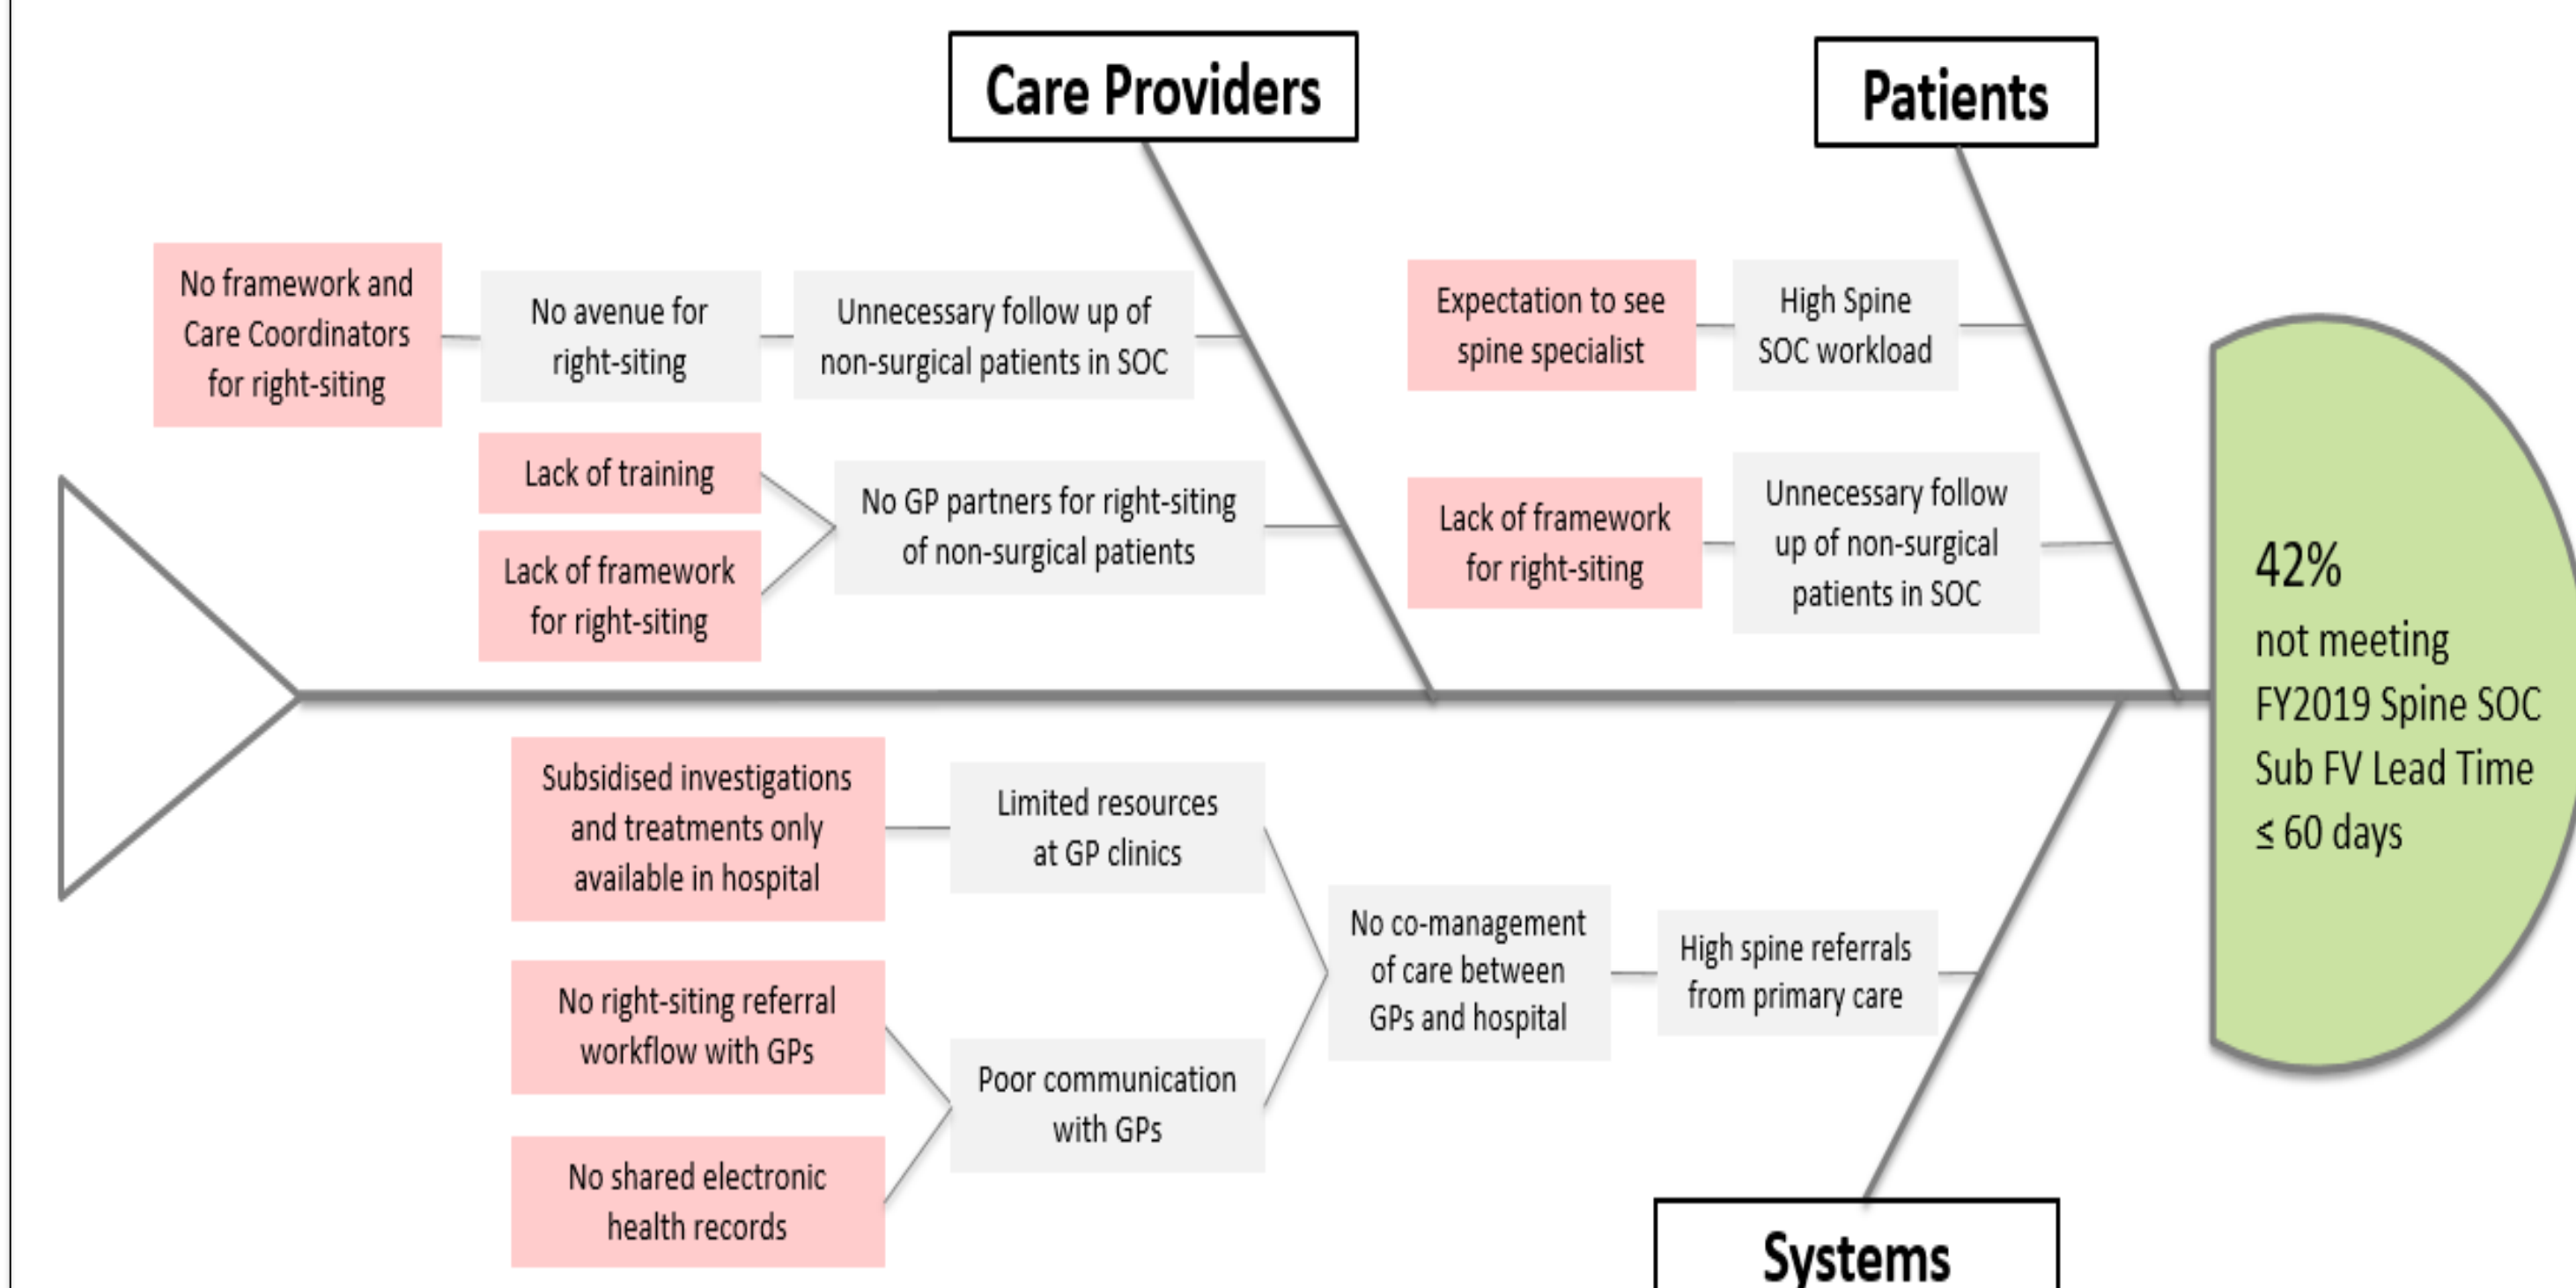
Care Providers

Patients

No framework and Care Coordinators for right-siting

No avenue for right-siting

Unnecessary follow up of non-surgical patients in SOC

Lack of training

Lack of framework for right-siting

No GP partners for right-siting of non-surgical patients

Expectation to see spine specialist

High Spine SOC workload

Lack of framework for right-siting

Unnecessary follow up of non-surgical patients in SOC

42%
not meeting
FY2019 Spine SOC
Sub FV Lead Time
≤ 60 days

Subsidised investigations and treatments only available in hospital

Limited resources at GP clinics

No right-siting referral workflow with GPs

No shared electronic health records

Poor communication with GPs

No co-management of care between GPs and hospital

High spine referrals from primary care

Systems